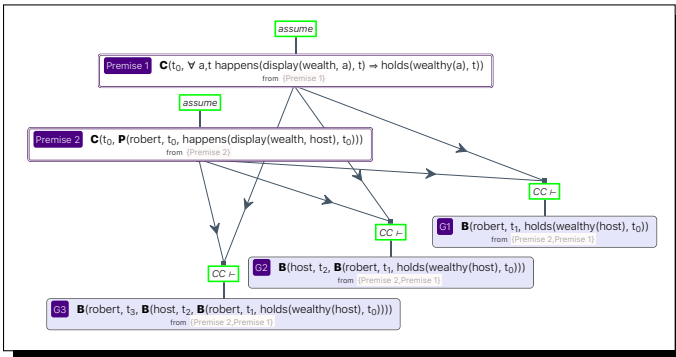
assume

Premise 1 $\mathbf{C}$($t_0$, ∀ a,t happens(display(wealth, a), t) ⇒ holds(wealthy(a), t))
from {Premise 1}

assume

Premise 2 $\mathbf{C}$($t_0$, $\mathbf{P}$(robert, $t_0$, happens(display(wealth, host), $t_0$)))
from {Premise 2}

CC ⊢

G1 $\mathbf{B}$(robert, $t_1$, holds(wealthy(host), $t_0$))
from {Premise 2,Premise 1}

CC ⊢

G2 $\mathbf{B}$(host, $t_2$, $\mathbf{B}$(robert, $t_1$, holds(wealthy(host), $t_0$)))
from {Premise 2,Premise 1}

CC ⊢

G3 $\mathbf{B}$(robert, $t_3$, $\mathbf{B}$(host, $t_2$, $\mathbf{B}$(robert, $t_1$, holds(wealthy(host), $t_0$))))
from {Premise 2,Premise 1}